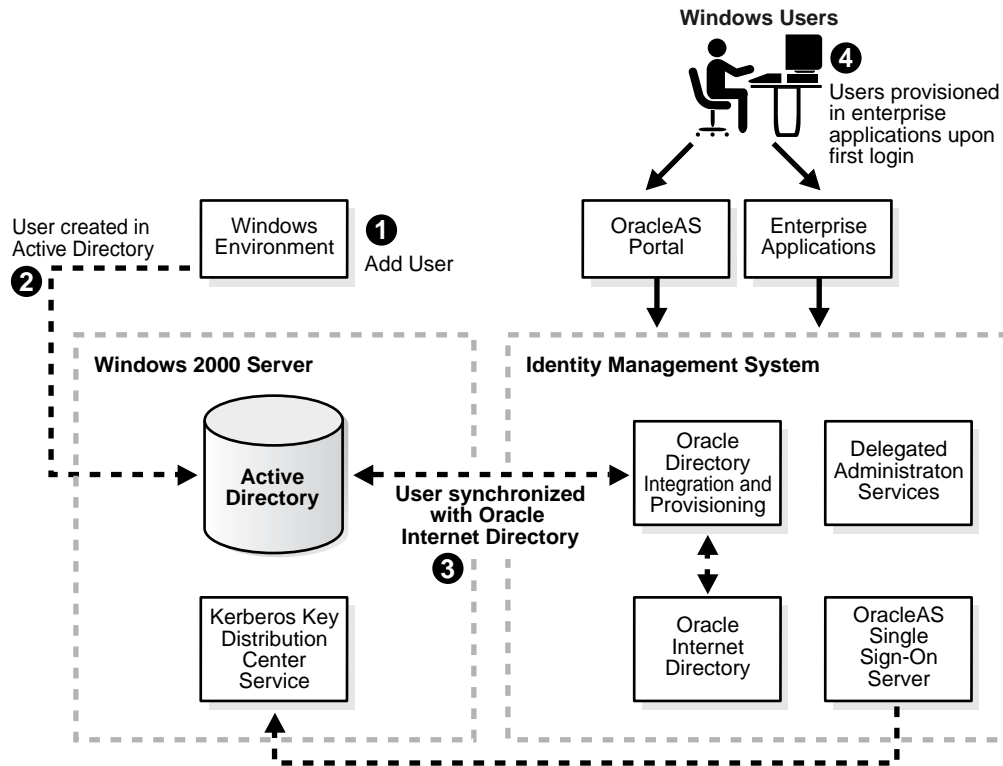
Windows Users

4 Users provisioned in enterprise applications upon first login

OracleAS Portal

Enterprise Applications

User created in Active Directory

2

Windows Environment

1 Add User

Windows 2000 Server

Active Directory

User synchronized with Oracle Internet Directory

3

Kerberos Key Distribution Center Service

Identity Management System

Oracle Directory Integration and Provisioning

Delegated Administraton Services

Oracle Internet Directory

OracleAS Single Sign-On Server